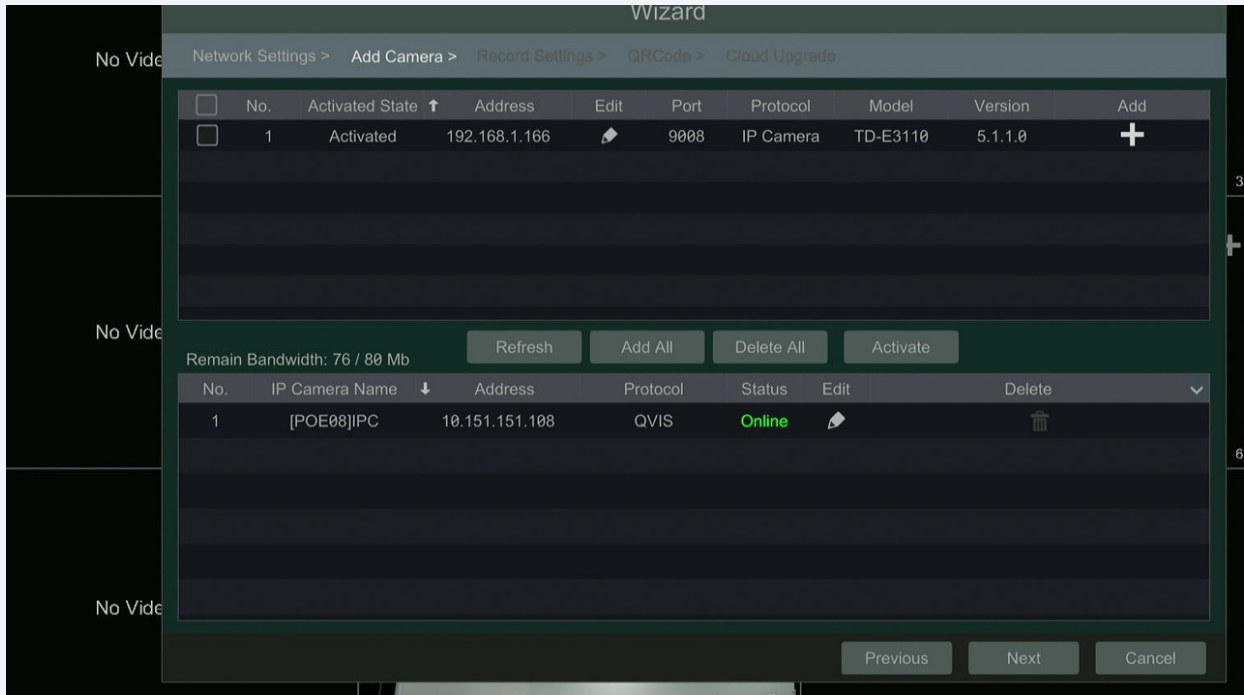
Wizard

No Vide

Network Settings > Add Camera > Record Settings > QRCode > Cloud Upgrade

| | No. | Activated State | Address | Edit | Port | Protocol | Model | Version | Add |
|---|---|---|---|---|---|---|---|---|---|
| | 1 | Activated | 192.168.1.166 | | 9008 | IP Camera | TD-E3110 | 5.1.1.0 | + |

3

No Vide

Remain Bandwidth: 76 / 80 Mb

Refresh Add All Delete All Activate

| No. | IP Camera Name | Address | Protocol | Status | Edit | Delete |
|---|---|---|---|---|---|---|
| 1 | [POE08]IPC | 10.151.151.108 | QVIS | Online | | |

6

No Vide

Previous Next Cancel